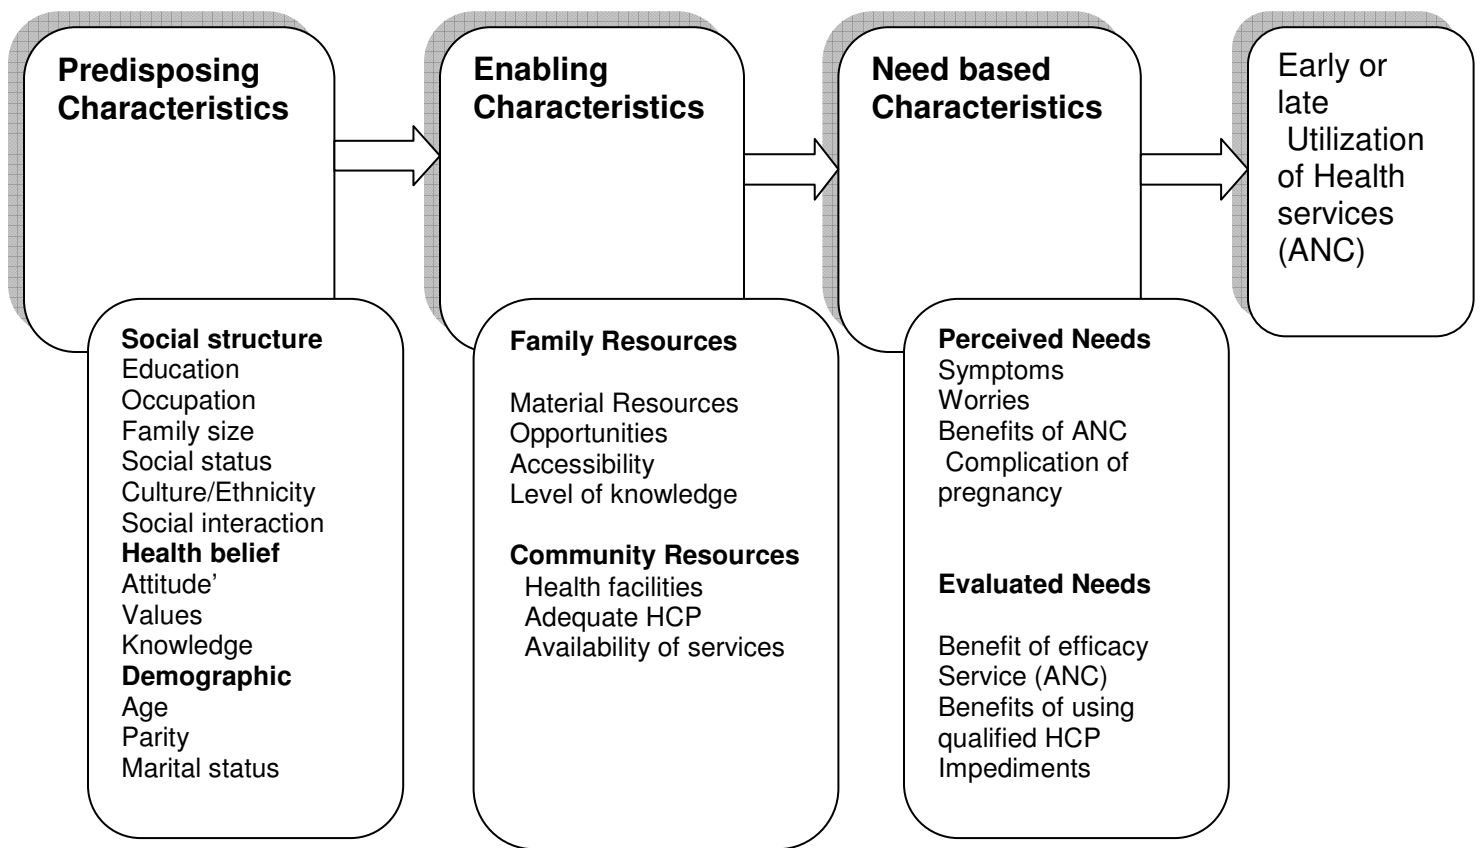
Predisposing Characteristics

Social structure
Education
Occupation
Family size
Social status
Culture/Ethnicity
Social interaction
Health belief
Attitude'
Values
Knowledge
Demographic
Age
Parity
Marital status

Enabling Characteristics

Family Resources

Material Resources
Opportunities
Accessibility
Level of knowledge

Community Resources
Health facilities
Adequate HCP
Availability of services

Need based Characteristics

Perceived Needs
Symptoms
Worries
Benefits of ANC
Complication of pregnancy

Evaluated Needs

Benefit of efficacy Service (ANC)
Benefits of using qualified HCP
Impediments

Early or late Utilization of Health services (ANC)